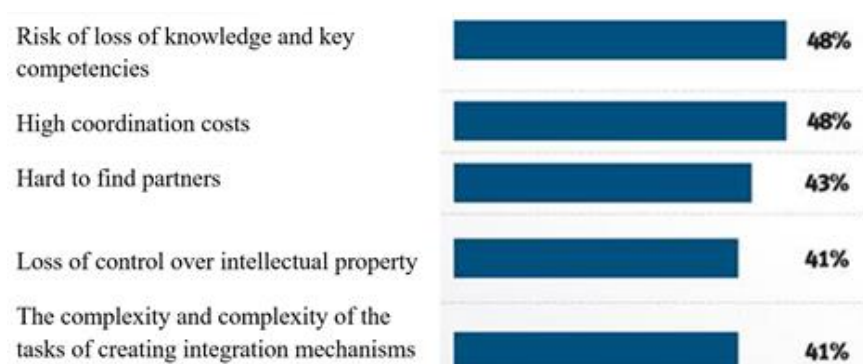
Risk of loss of knowledge and key competencies 48%

High coordination costs 48%

Hard to find partners 43%

Loss of control over intellectual property 41%

The complexity and complexity of the tasks of creating integration mechanisms 41%